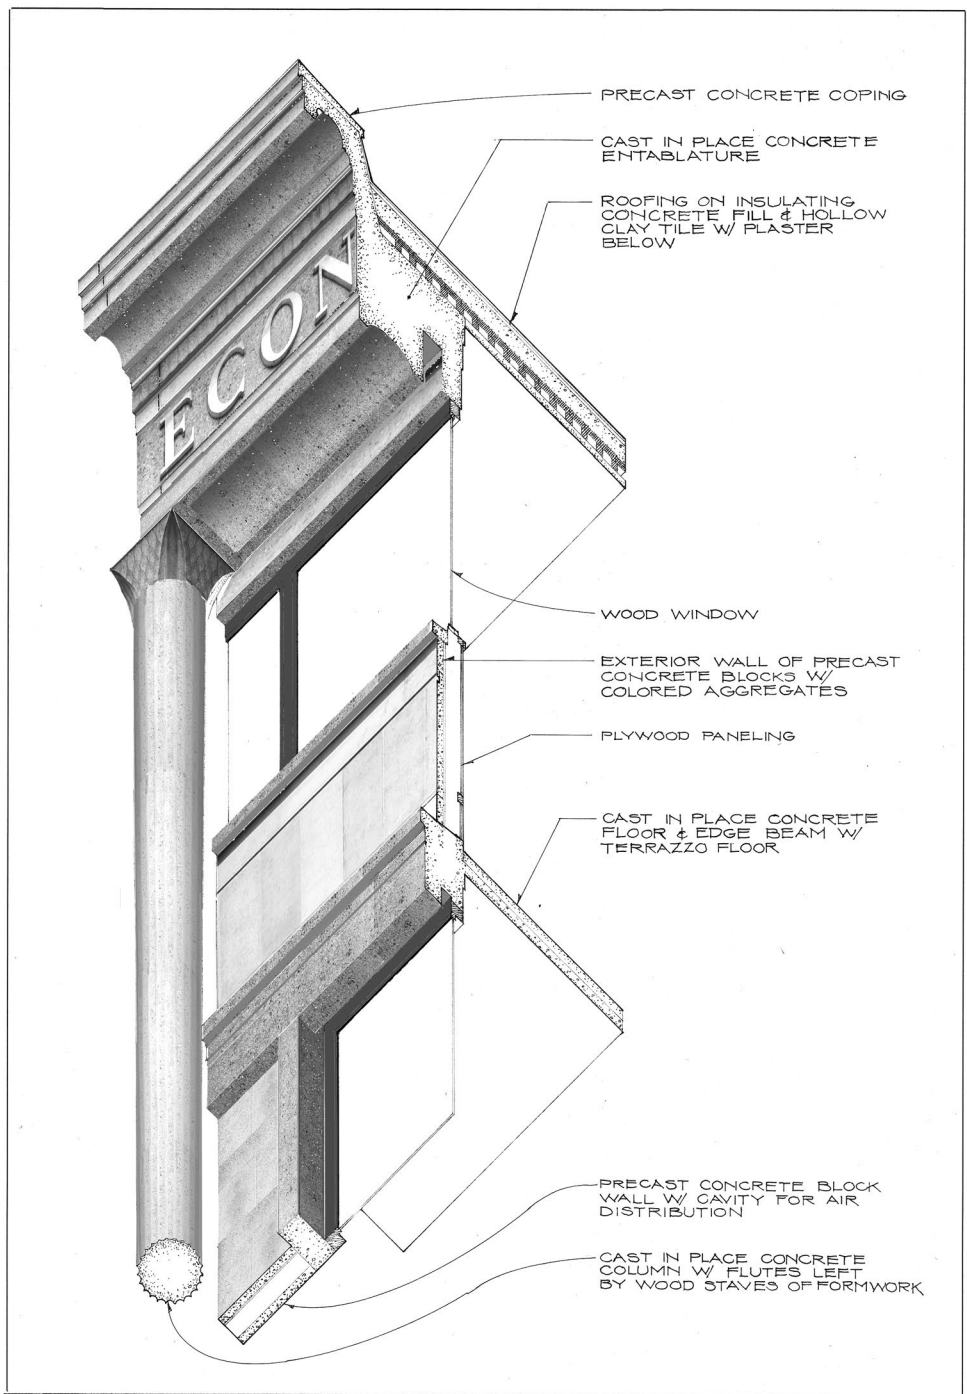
ECON

PRECAST CONCRETE COPING

CAST IN PLACE CONCRETE ENTABLATURE

ROOFING ON INSULATING CONCRETE FILL & HOLLOW CLAY TILE W/ PLASTER BELOW

WOOD WINDOW

EXTERIOR WALL OF PRECAST CONCRETE BLOCKS W/ COLORED AGGREGATES

PLYWOOD PANELING

CAST IN PLACE CONCRETE FLOOR & EDGE BEAM W/ TERRAZZO FLOOR

PRECAST CONCRETE BLOCK WALL W/ CAVITY FOR AIR DISTRIBUTION

CAST IN PLACE CONCRETE COLUMN W/ FLUTES LEFT BY WOOD STAVES OF FORMWORK